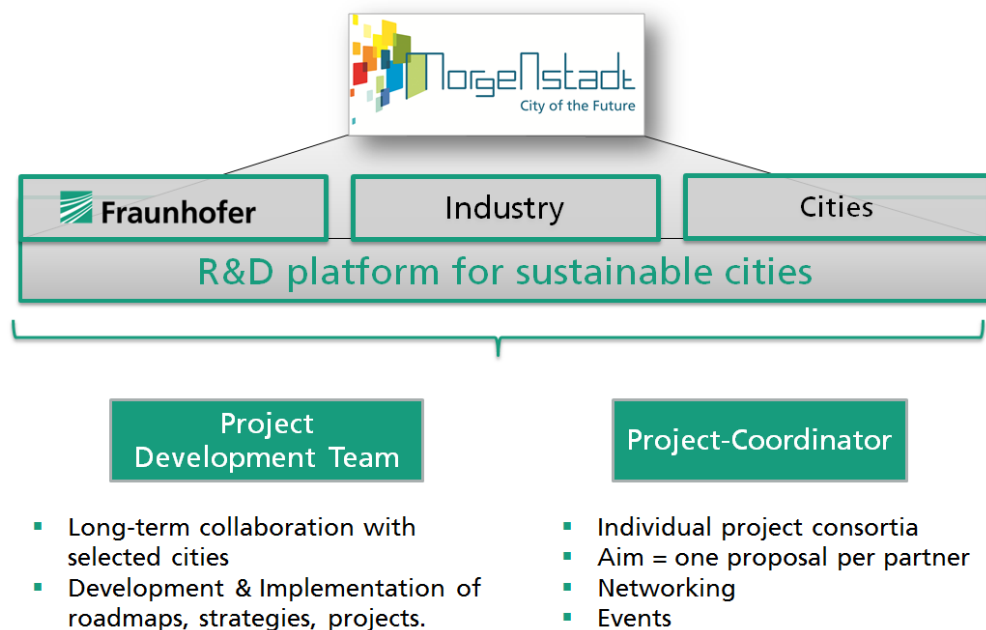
MorgenStadt
City of the Future

Fraunhofer

Industry

Cities

R&D platform for sustainable cities

Project Development Team

Project-Coordinator

- Long-term collaboration with selected cities
- Development & Implementation of roadmaps, strategies, projects.

- Individual project consortia
- Aim = one proposal per partner
- Networking
- Events